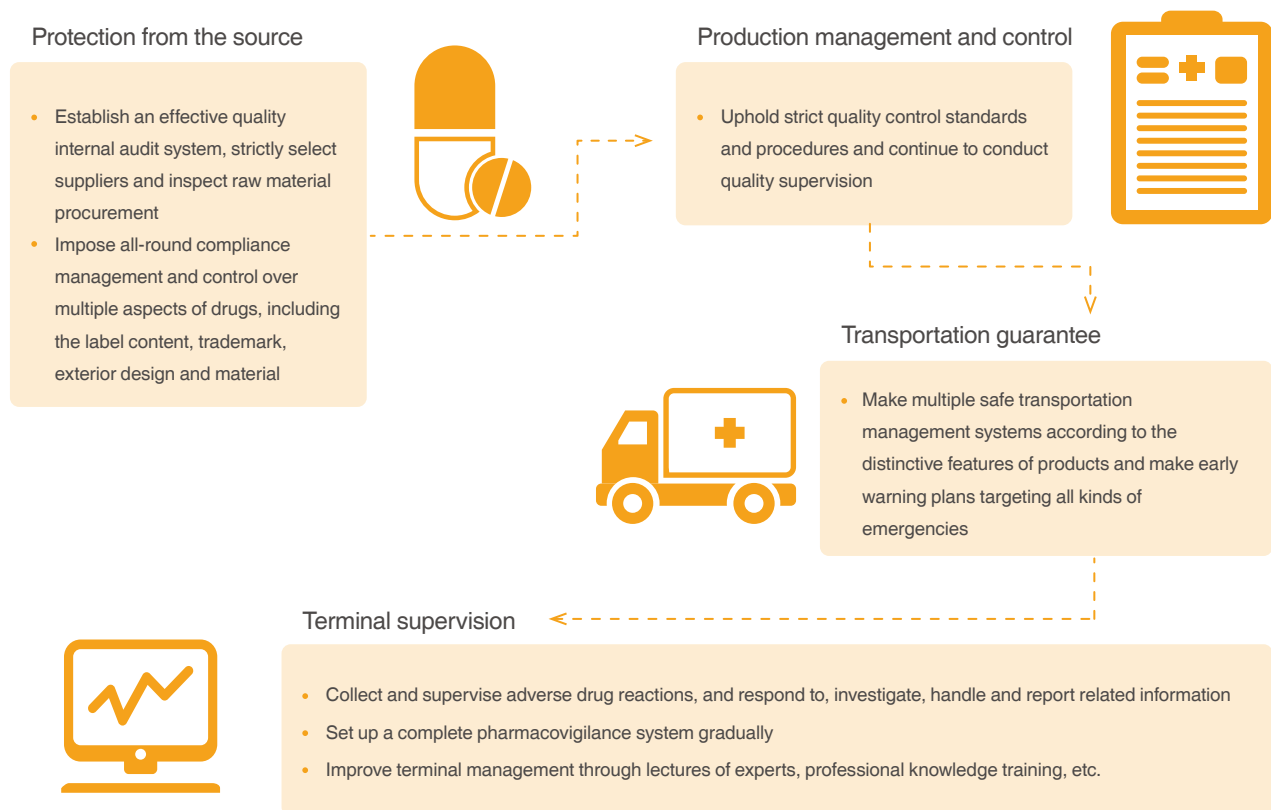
Protection from the source

- Establish an effective quality internal audit system, strictly select suppliers and inspect raw material procurement
- Impose all-round compliance management and control over multiple aspects of drugs, including the label content, trademark, exterior design and material

Production management and control

- Uphold strict quality control standards and procedures and continue to conduct quality supervision

Transportation guarantee

- Make multiple safe transportation management systems according to the distinctive features of products and make early warning plans targeting all kinds of emergencies

Terminal supervision

- Collect and supervise adverse drug reactions, and respond to, investigate, handle and report related information
- Set up a complete pharmacovigilance system gradually
- Improve terminal management through lectures of experts, professional knowledge training, etc.